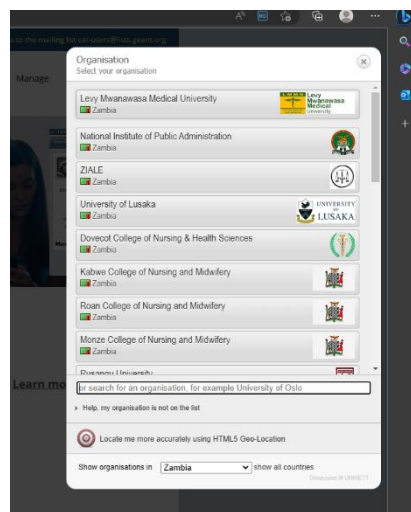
to the mailing list cas-users@lists.jasig.org

Manage

Learn mo

Organisation
Select your organisation

Levy Mwanawasa Medical University
Zambia
Levy Mwanawasa Medical University

National Institute of Public Administration
Zambia

ZIALE
Zambia

University of Lusaka
Zambia
UNIVERSITY OF LUSAKA

Dovecot College of Nursing & Health Sciences
Zambia

Kabwe College of Nursing and Midwifery
Zambia

Roan College of Nursing and Midwifery
Zambia

Monze College of Nursing and Midwifery
Zambia

Evelyn Hone University
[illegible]

or search for an organisation, for example University of Oslo

Help, my organisation is not on the list

Locate me more accurately using HTML5 Geo-Location

Show organisations in Zambia show all countries

Discojuice © UNINETT